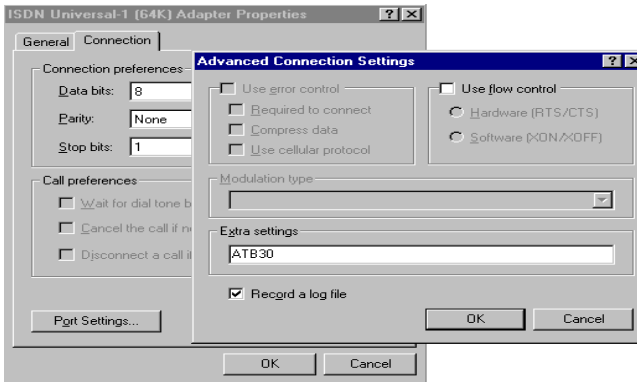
ISDN Universal-1 (64K) Adapter Properties ? X

General Connection

Connection preferences

Data bits: 8

Parity: None

Stop bits: 1

Call preferences

Wait for dial tone b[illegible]

Cancel the call if n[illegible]

Disconnect a call i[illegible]

Port Settings...

OK Cancel

Advanced Connection Settings ? X

Use error control

Required to connect

Compress data

Use cellular protocol

Use flow control

Hardware (RTS/CTS)

Software (XON/XOFF)

Modulation type

Extra settings

ATB30

Record a log file

OK Cancel